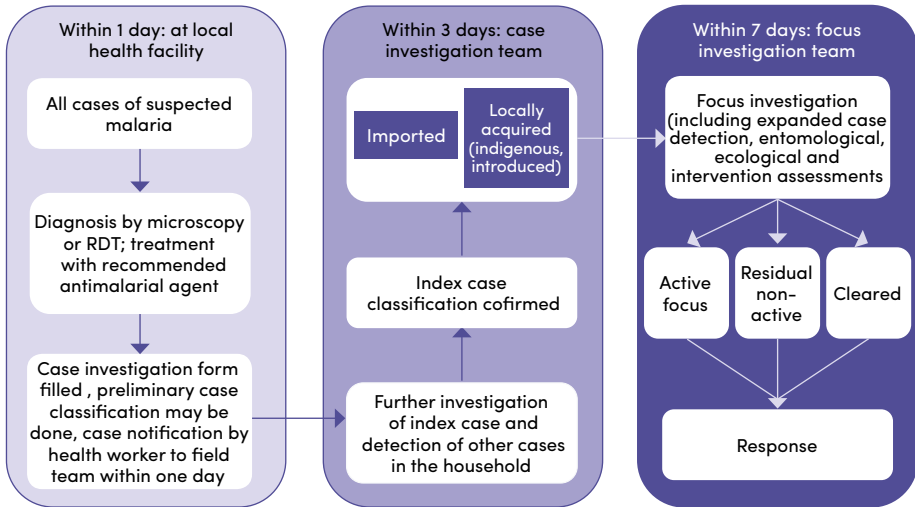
Within 1 day: at local health facility

All cases of suspected malaria

Diagnosis by microscopy or RDT; treatment with recommended antimalarial agent

Case investigation form filled , preliminary case classification may be done, case notification by health worker to field team within one day

Within 3 days: case investigation team

Imported

Locally acquired (indigenous, introduced)

Index case classification cofirmed

Further investigation of index case and detection of other cases in the household

Within 7 days: focus investigation team

Focus investigation (including expanded case detection, entomological, ecological and intervention assessments

Active focus

Residual non-active

Cleared

Response